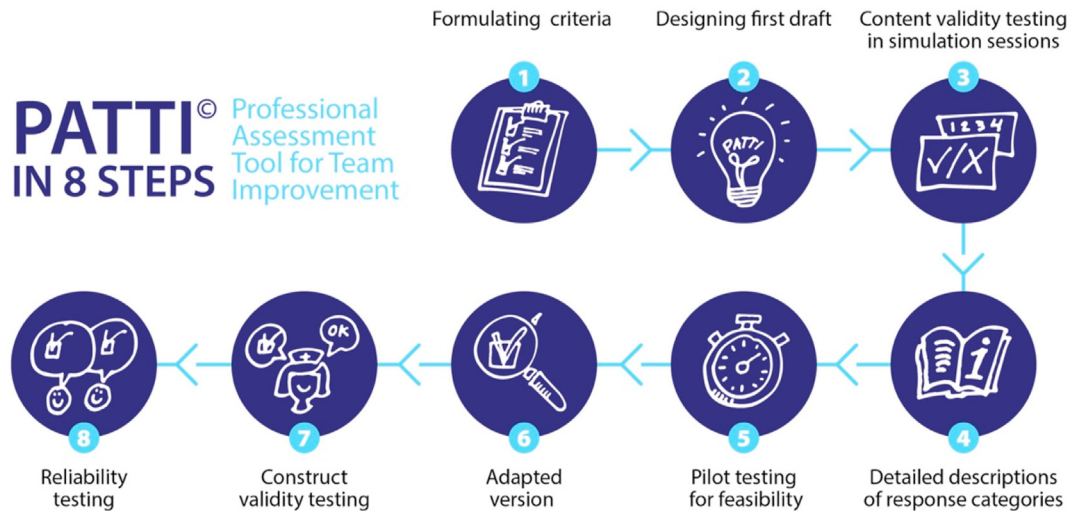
PATTI© IN 8 STEPS

Professional Assessment Tool for Team Improvement

1 Formulating criteria

2 Designing first draft

PATTI

3 Content validity testing in simulation sessions

1 2 3 4

✓/X

4 Detailed descriptions of response categories

5 Pilot testing for feasibility

6 Adapted version

7 Construct validity testing

OK

8 Reliability testing